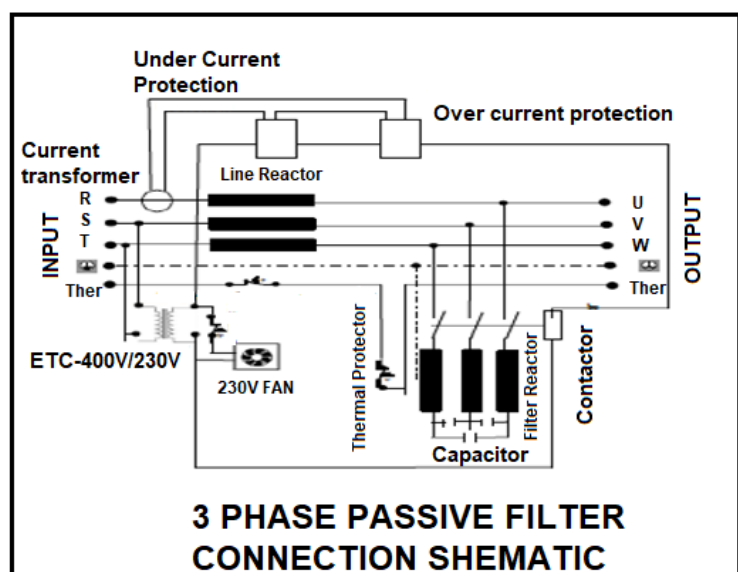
Under Current Protection

Over current protection

Current transformer

Line Reactor

INPUT

R
S
T

Ther

U
V
W

Ther

OUTPUT

ETC-400V/230V

230V FAN

Thermal Protector

Filter Reactor

Contactor

Capacitor

3 PHASE PASSIVE FILTER CONNECTION SHEMATIC